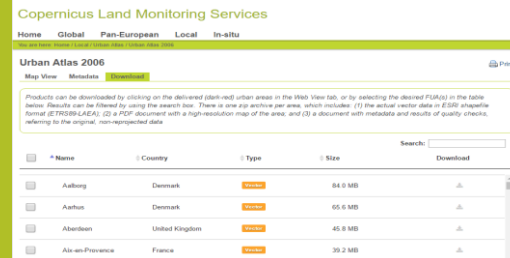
Copernicus Land Monitoring Services

Home Global Pan-European Local In-situ

You are here: Home / Local / Urban Atlas / Urban Atlas 2006

Urban Atlas 2006

Prin

Map View Metadata Download

Products can be downloaded by clicking on the delivered (dark-red) urban areas in the Web View tab, or by selecting the desired FUA(s) in the table below. Results can be filtered by using the search box. There is one zip archive per area, which includes: (1) the actual vector data in ESRI shapefile format (ETRS89-LAEA); (2) a PDF document with a high-resolution map of the area; and (3) a document with metadata and results of quality checks, referring to the original, non-reprojected data.

Search:

| | Name | Country | Type | Size | Download |
|---|---|---|---|---|---|
| | Aalborg | Denmark | Vector | 84.0 MB | |
| | Aarhus | Denmark | Vector | 65.6 MB | |
| | Aberdeen | United Kingdom | Vector | 45.8 MB | |
| | Aix-en-Provence | France | Vector | 39.2 MB | |